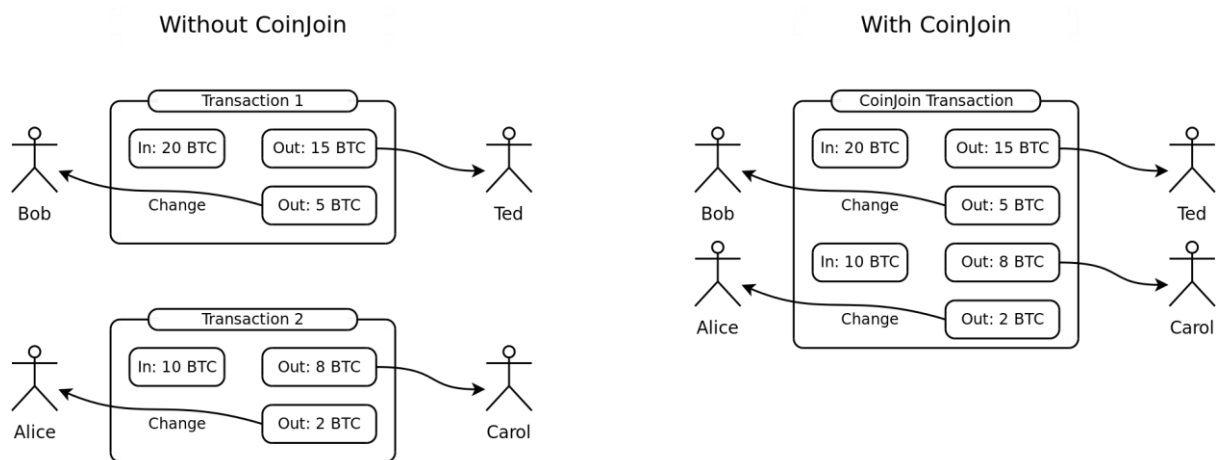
Without CoinJoin

Transaction 1

In: 20 BTC

Out: 15 BTC

Out: 5 BTC

Change

Bob

Ted

Transaction 2

In: 10 BTC

Out: 8 BTC

Out: 2 BTC

Change

Alice

Carol

With CoinJoin

CoinJoin Transaction

In: 20 BTC

Out: 15 BTC

Out: 5 BTC

Change

Bob

Ted

In: 10 BTC

Out: 8 BTC

Out: 2 BTC

Change

Alice

Carol